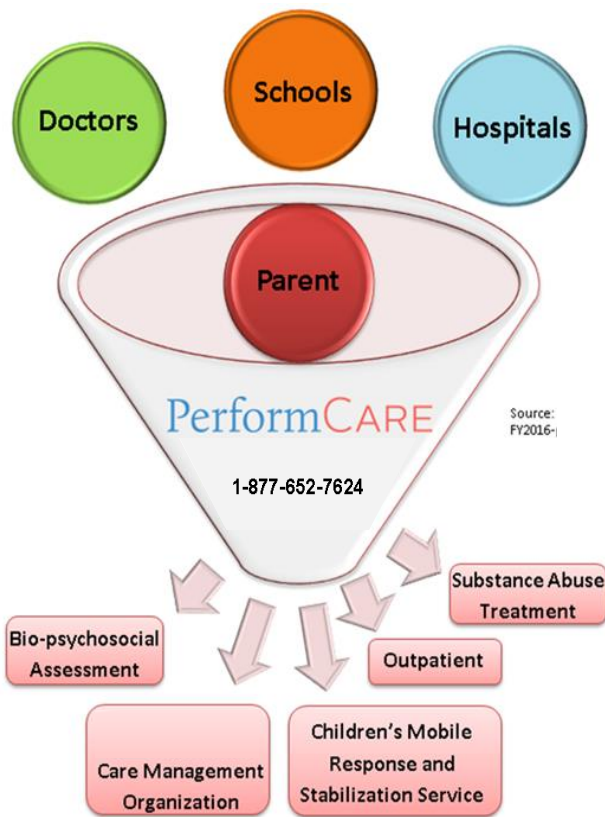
Doctors

Schools

Hospitals

Parent

PerformCARE

Source:
FY2016-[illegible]

1-877-652-7624

Substance Abuse Treatment

Bio-psychosocial Assessment

Outpatient

Care Management Organization

Children's Mobile Response and Stabilization Service